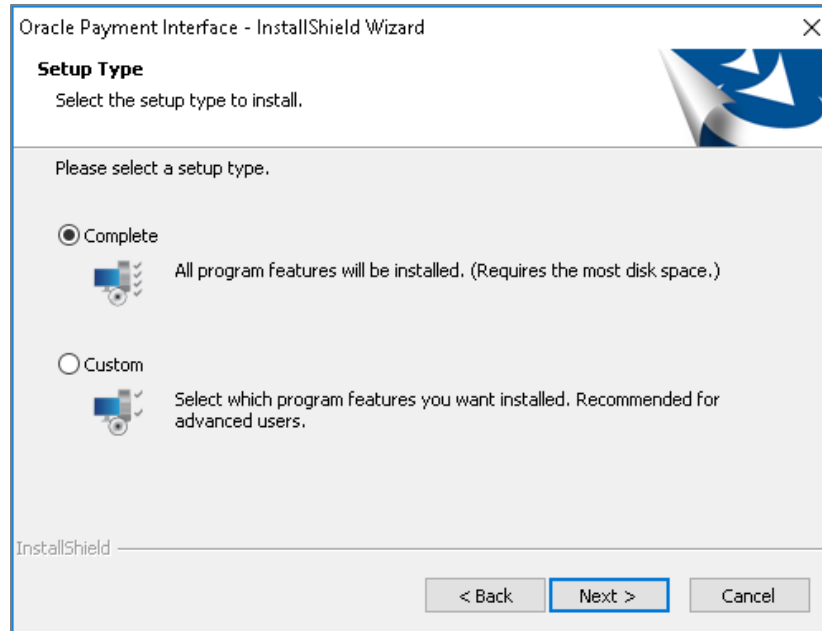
Oracle Payment Interface - InstallShield Wizard

Setup Type

Select the setup type to install.

Please select a setup type.

Complete

All program features will be installed. (Requires the most disk space.)

Custom

Select which program features you want installed. Recommended for advanced users.

InstallShield

< Back

Next >

Cancel